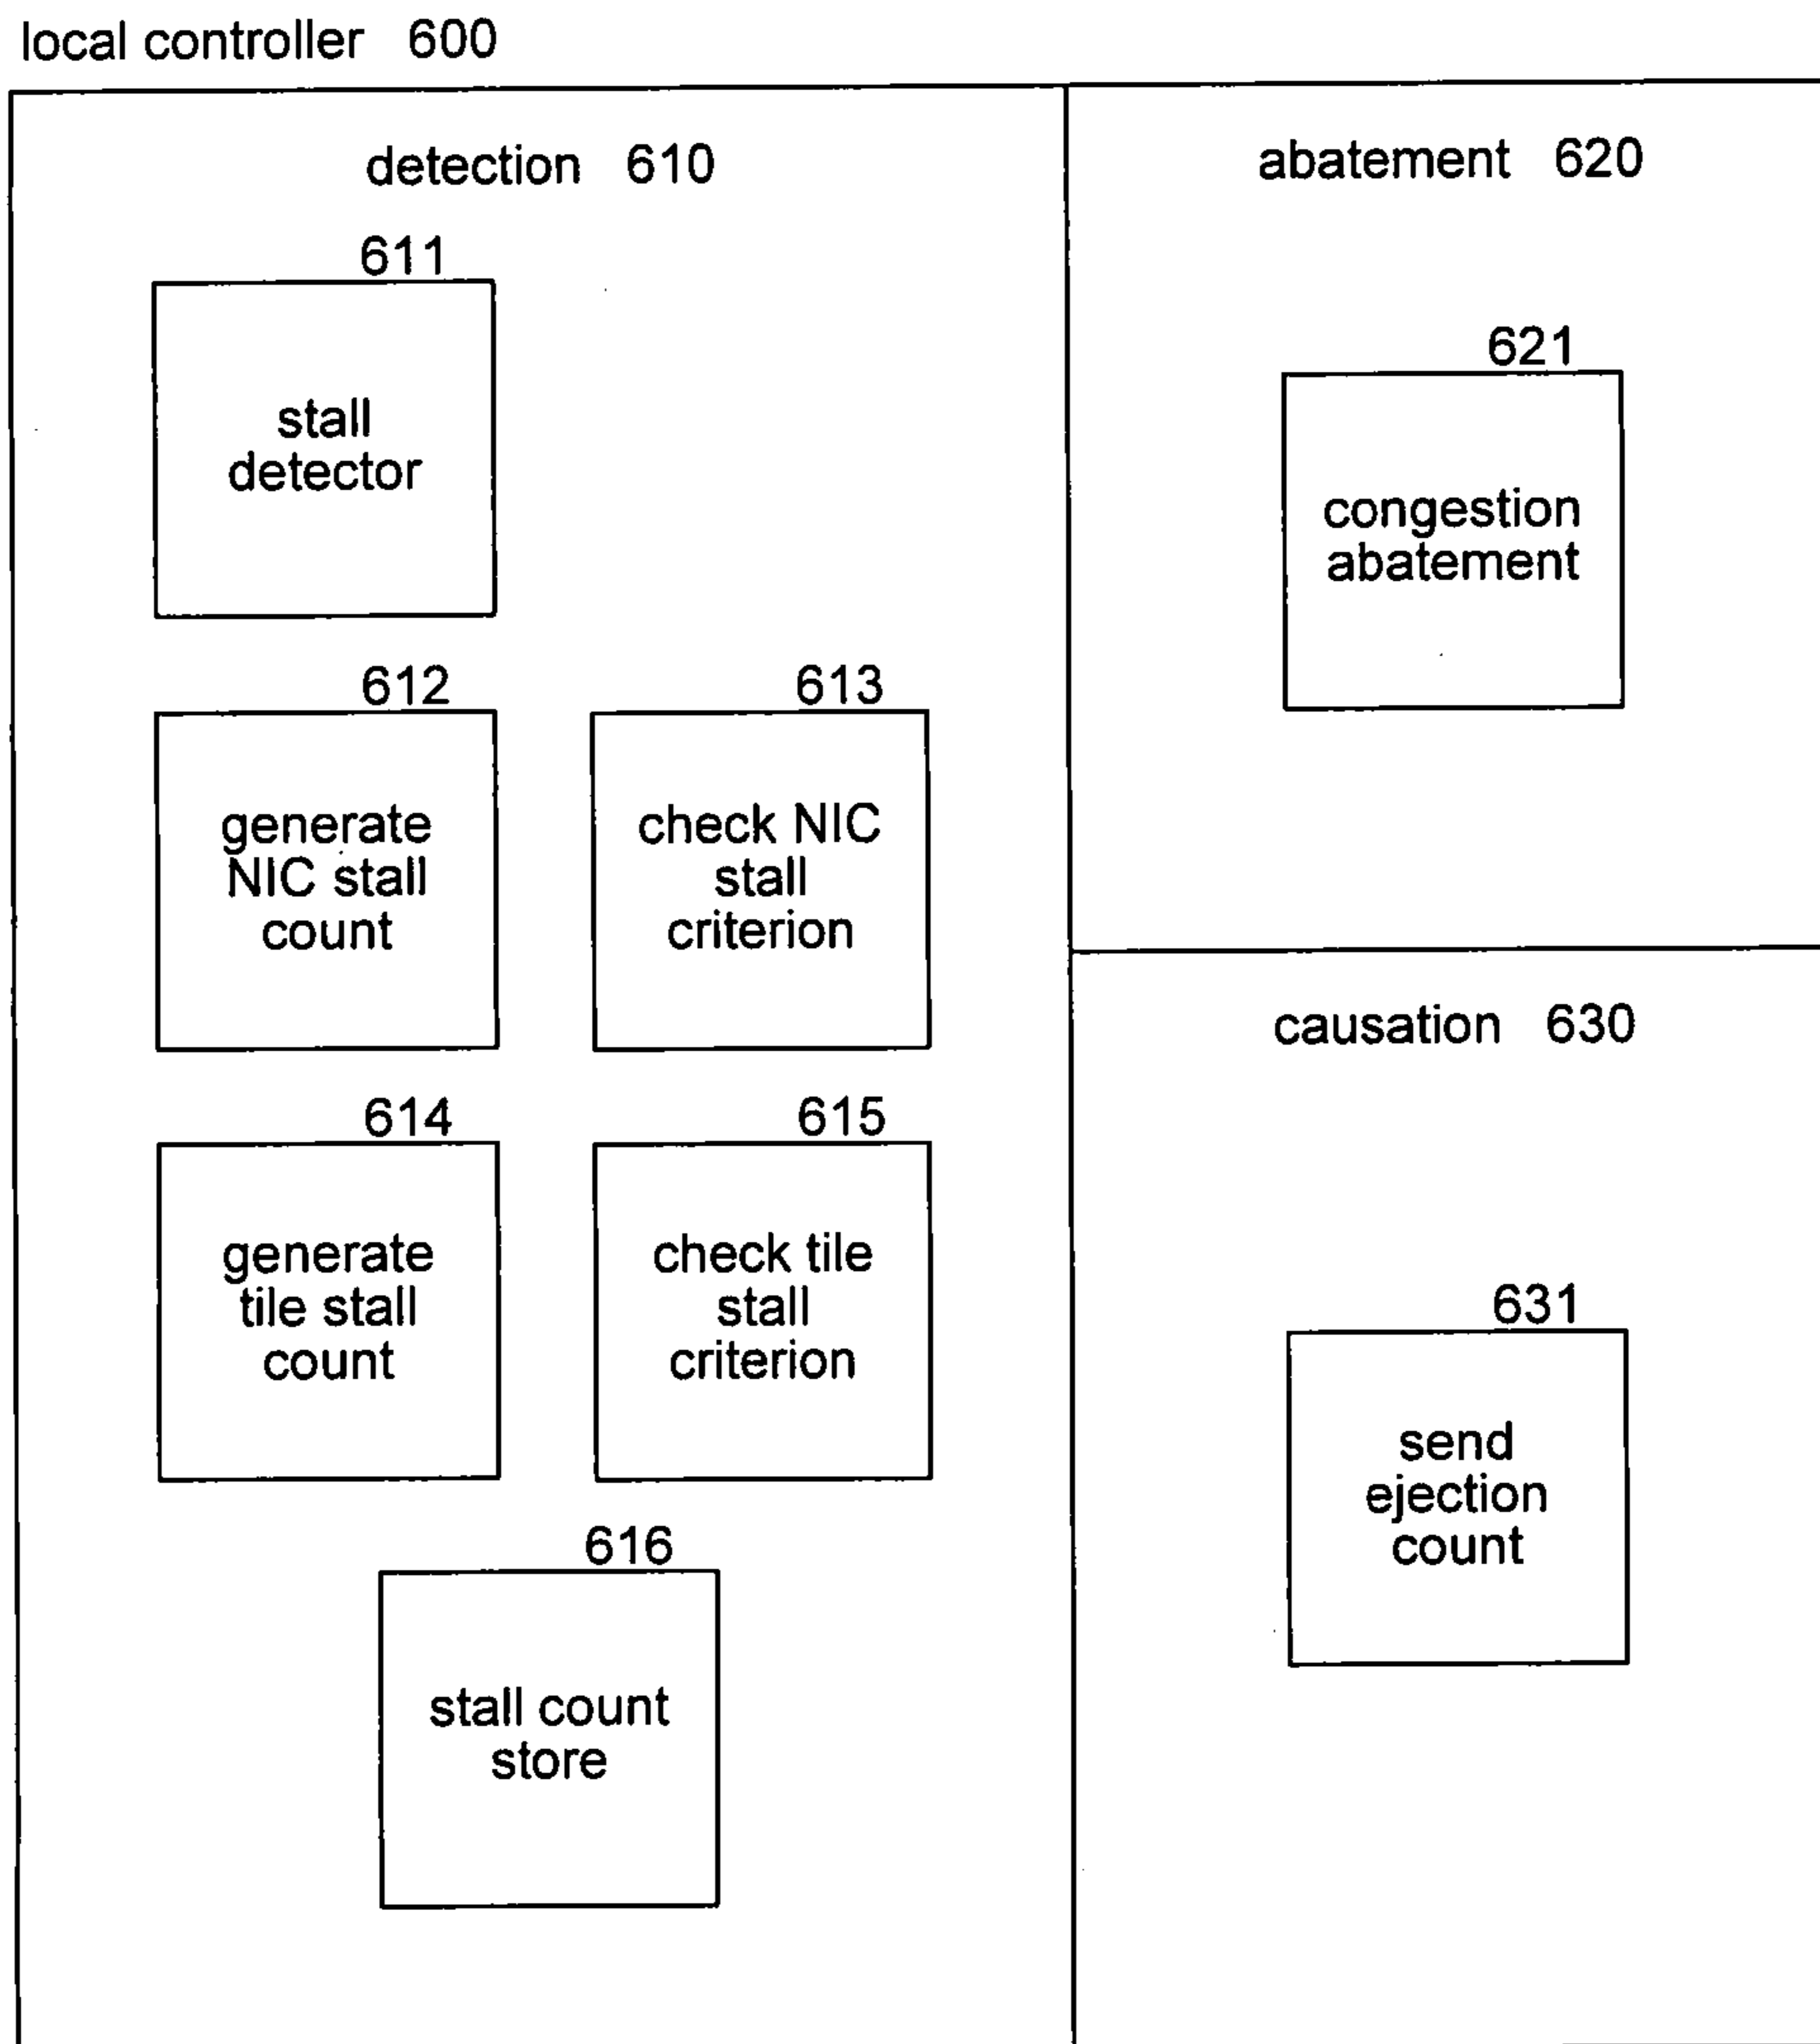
local controller 600

detection 610

611
stall detector

612
generate NIC stall count

613
check NIC stall criterion

614
generate tile stall count

615
check tile stall criterion

616
stall count store

abatement 620

621
congestion abatement

causation 630

631
send ejection count